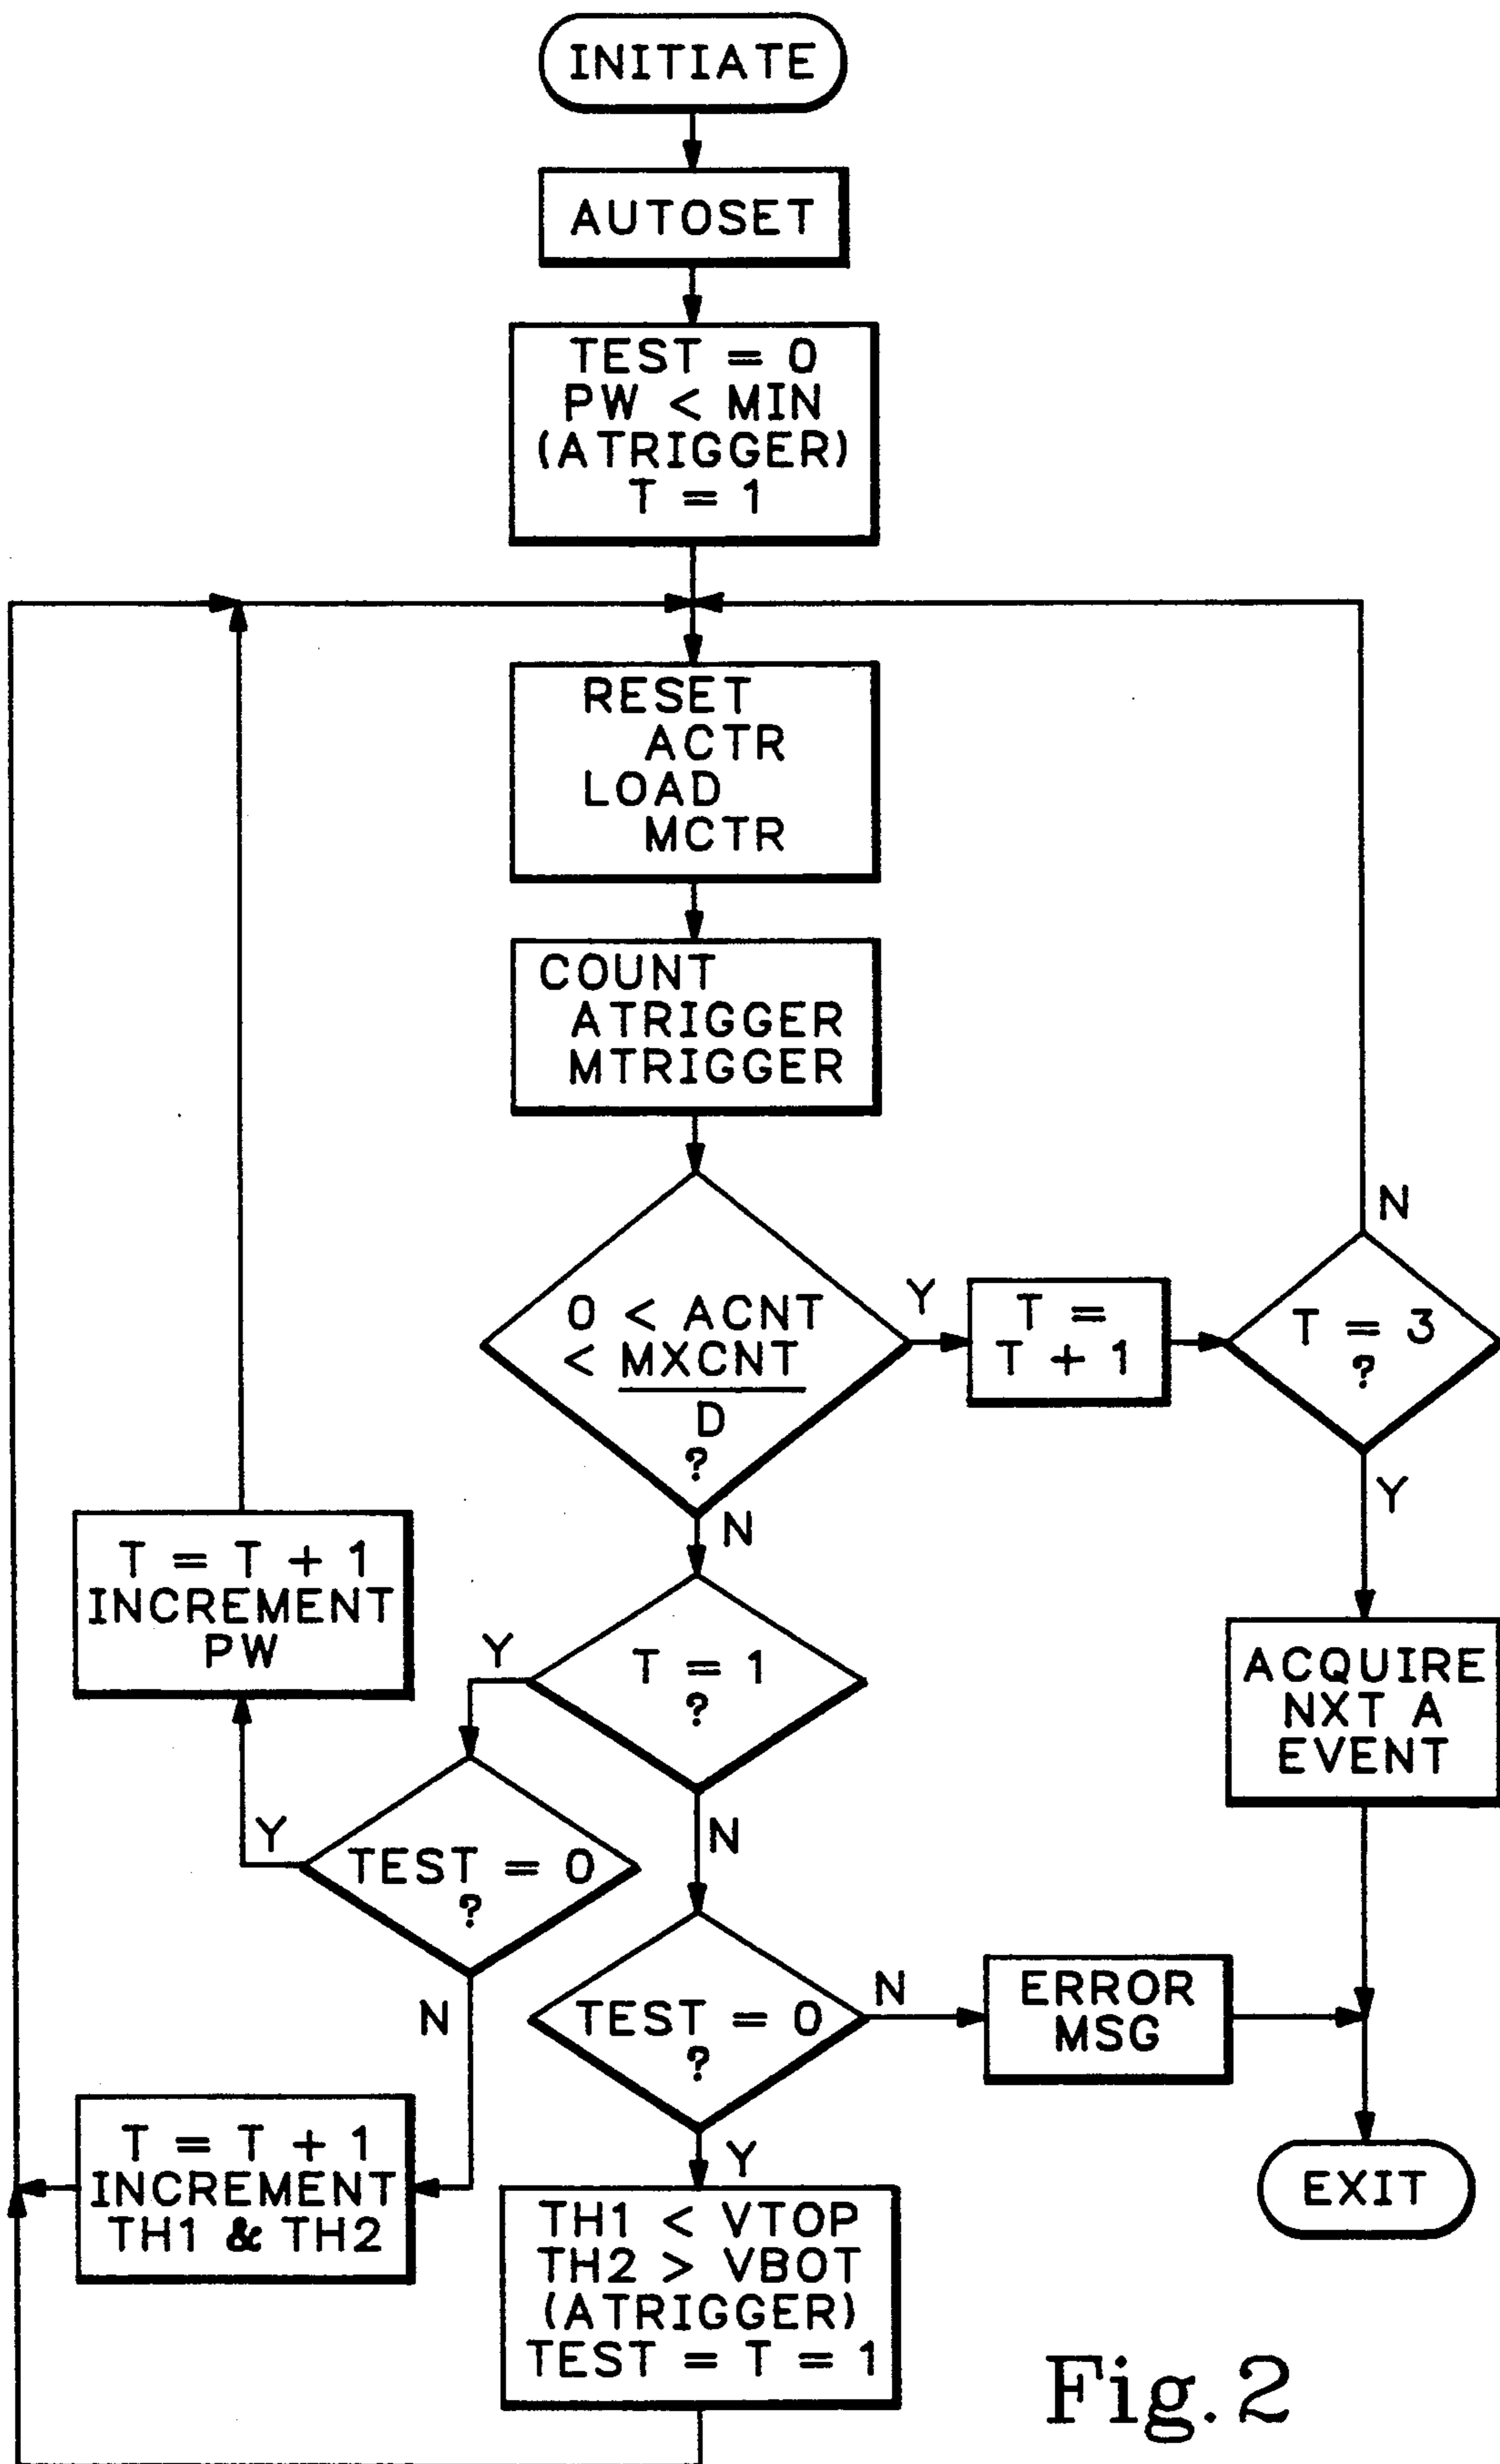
INITIATE

AUTOSET

TEST = 0
PW < MIN
(ATRIGGER)
T = 1

RESET
ACTR
LOAD
MCTR

COUNT
ATRIGGER
MTRIGGER

$0 < ACNT < \frac{MXCNT}{D}$
?

Y

T =
T + 1

T = 3
?

N

Y

N

T = T + 1
INCREMENT
PW

Y

T = 1
?

ACQUIRE
NXT A
EVENT

Y

TEST = 0
?

N

N

TEST = 0
?

N

ERROR
MSG

T = T + 1
INCREMENT
TH1 & TH2

Y

EXIT

TH1 < VTOP
TH2 > VBOT
(ATRIGGER)
TEST = T = 1

Fig. 2